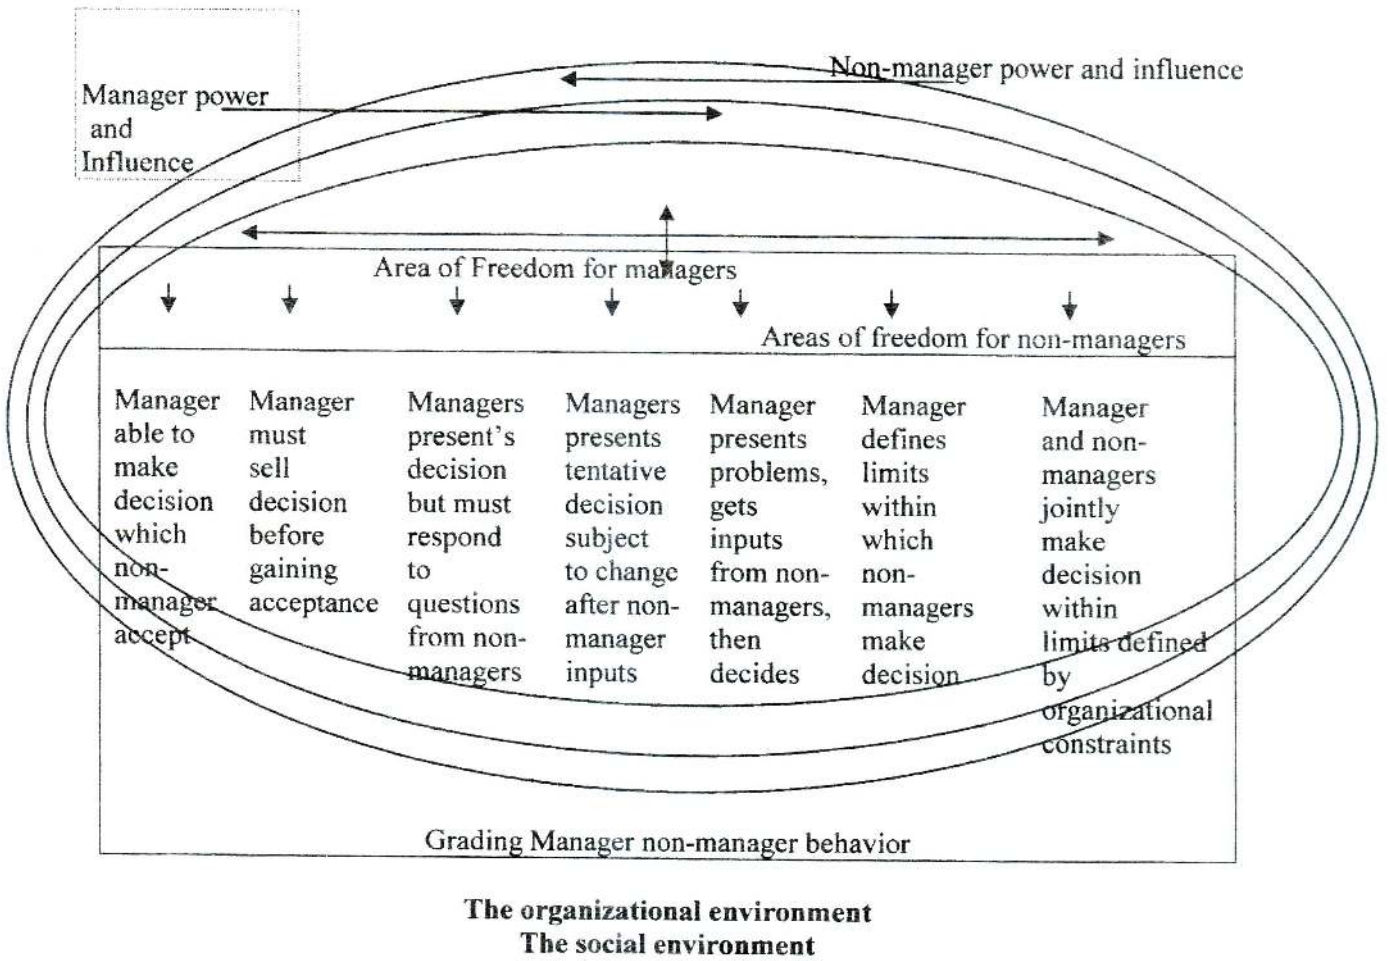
Manager power and Influence

Non-manager power and influence

Area of Freedom for managers

Areas of freedom for non-managers

| Manager able to make decision which non-manager accept | Manager must sell decision before gaining acceptance | Managers present's decision but must respond to questions from non-managers | Managers presents tentative decision subject to change after non-manager inputs | Manager presents problems, gets inputs from non-managers, then decides | Manager defines limits within which non-managers make decision | Manager and non-managers jointly make decision within limits defined by organizational constraints |
|---|---|---|---|---|---|---|

Grading Manager non-manager behavior

The organizational environment
The social environment